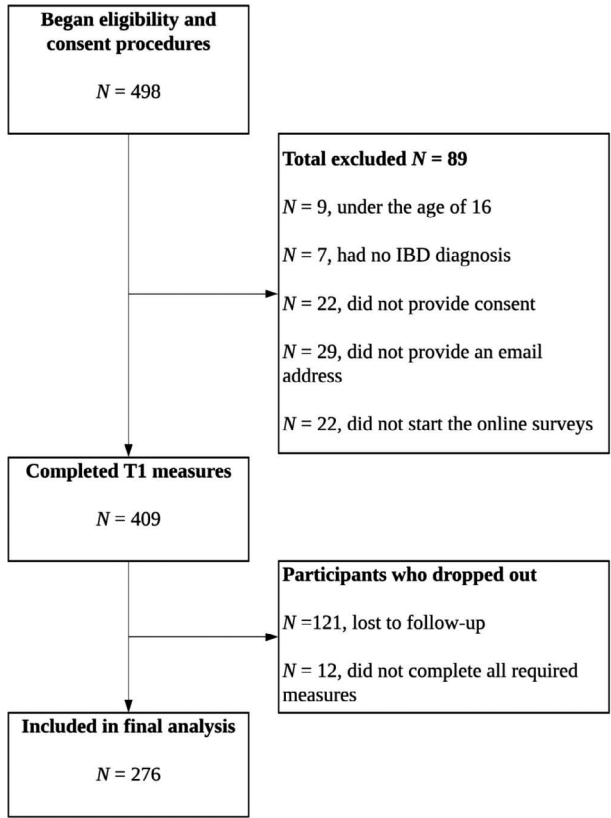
Began eligibility and consent procedures

$N$ = 498

Total excluded $N$ = 89

$N$ = 9, under the age of 16

$N$ = 7, had no IBD diagnosis

$N$ = 22, did not provide consent

$N$ = 29, did not provide an email address

$N$ = 22, did not start the online surveys

Completed T1 measures

$N$ = 409

Participants who dropped out

$N$ =121, lost to follow-up

$N$ = 12, did not complete all required measures

Included in final analysis

$N$ = 276